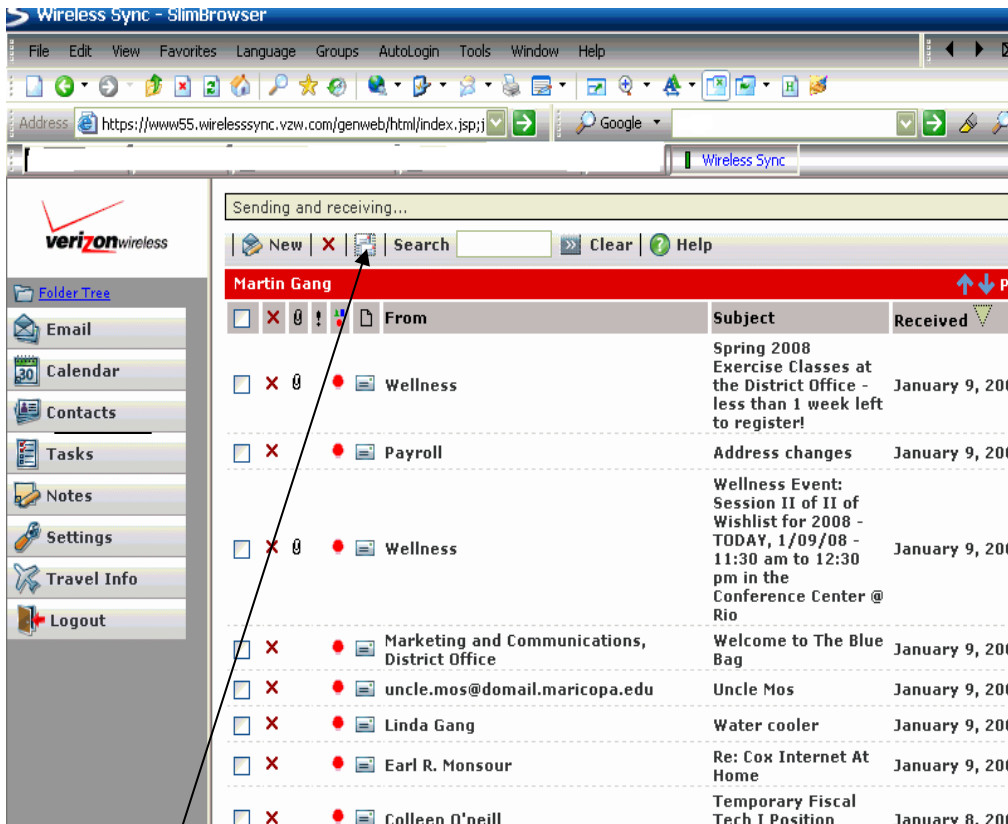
Wireless Sync - SlimBrowser

File Edit View Favorites Language Groups AutoLogin Tools Window Help

Address https://www55.wirelesssync.vzw.com/genweb/html/index.jsp;j Google

Wireless Sync

verizonwireless

Folder Tree
Email
Calendar
Contacts
Tasks
Notes
Settings
Travel Info
Logout

Sending and receiving...

New | Search Clear | Help

Martin Gang

| From | Subject | Received |
|---|---|---|
| Wellness | Spring 2008 Exercise Classes at the District Office - less than 1 week left to register! | January 9, 20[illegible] |
| Payroll | Address changes | January 9, 20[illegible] |
| Wellness | Wellness Event: Session II of II of Wishlist for 2008 - TODAY, 1/09/08 - 11:30 am to 12:30 pm in the Conference Center @ Rio | January 9, 20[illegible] |
| Marketing and Communications, District Office | Welcome to The Blue Bag | January 9, 20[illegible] |
| uncle.mos@domail.maricopa.edu | Uncle Mos | January 9, 20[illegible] |
| Linda Gang | Water cooler | January 9, 20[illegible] |
| Earl R. Monsour | Re: Cox Internet At Home | January 9, 20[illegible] |
| Colleen O'neill | Temporary Fiscal Tech I Position | January 8, 20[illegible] |